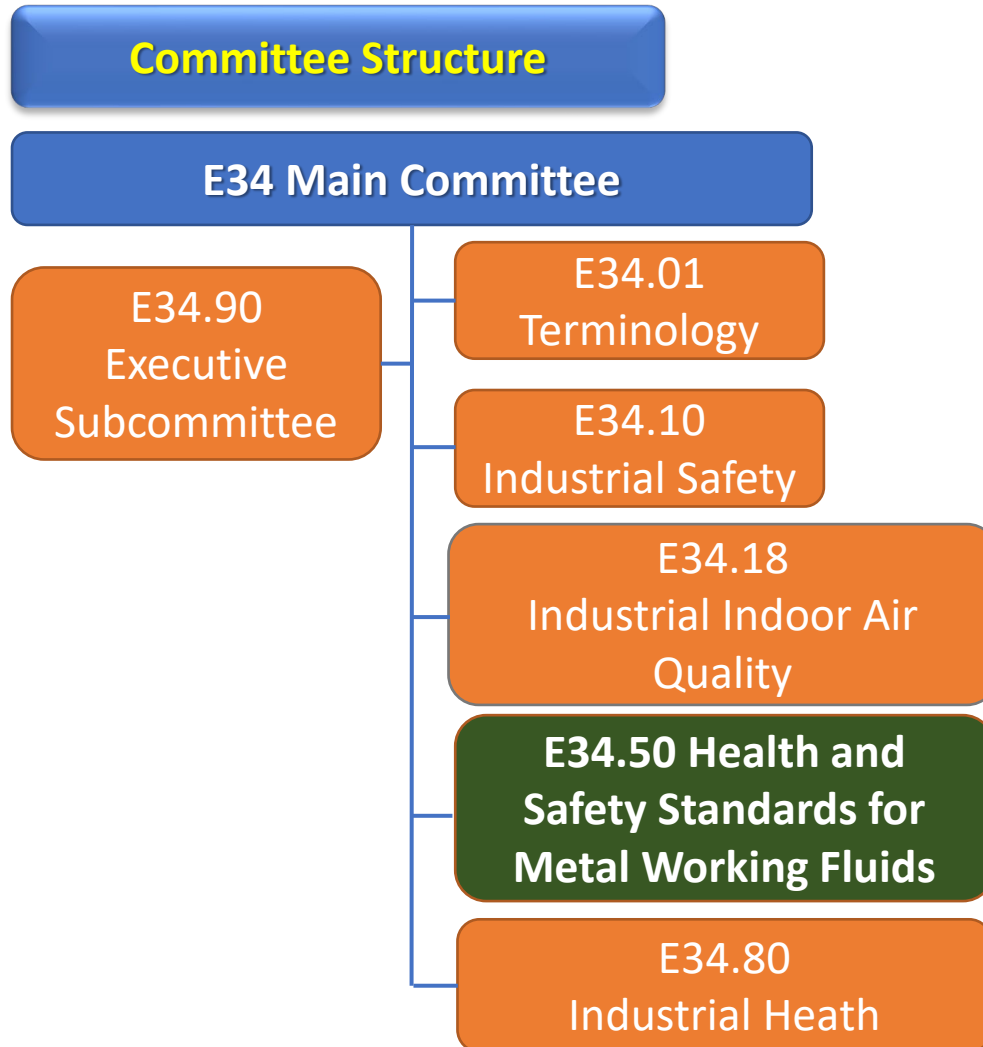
Committee Structure

E34 Main Committee

E34.90
Executive Subcommittee

E34.01
Terminology

E34.10
Industrial Safety

E34.18
Industrial Indoor Air Quality

E34.50 Health and Safety Standards for Metal Working Fluids

E34.80
Industrial Heath